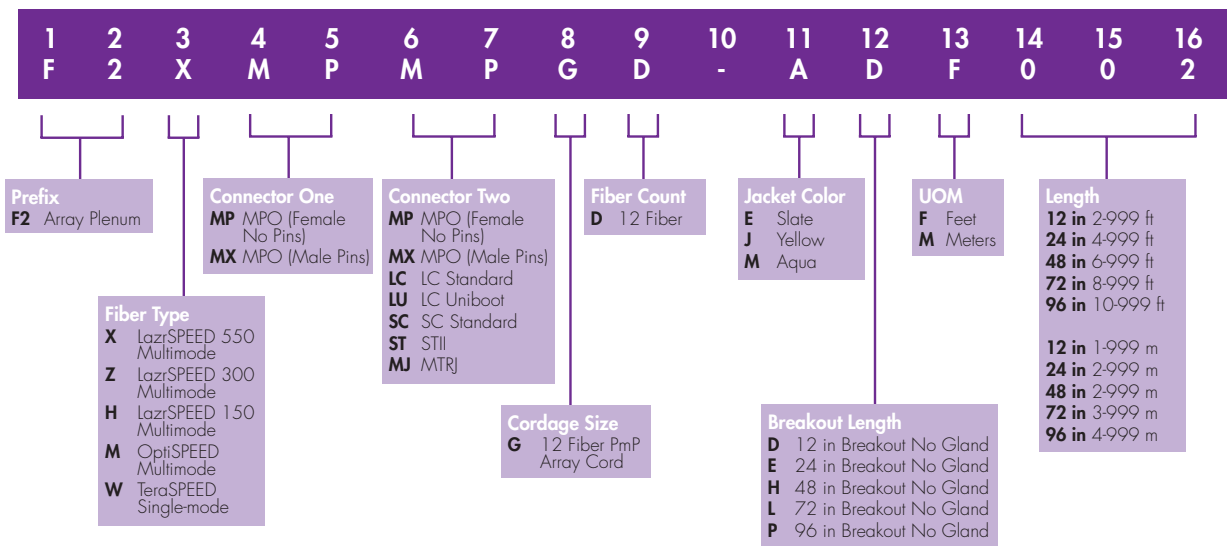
| 1 | 2 | 3 | 4 | 5 | 6 | 7 | 8 | 9 | 10 | 11 | 12 | 13 | 14 | 15 | 16 |
|---|---|---|---|---|---|---|---|---|---|---|---|---|---|---|---|
| F | 2 | X | M | P | M | P | G | D | - | A | D | F | 0 | 0 | 2 |

**Prefix**
**F2** Array Plenum

**Fiber Type**
**X** LazrSPEED 550 Multimode
**Z** LazrSPEED 300 Multimode
**H** LazrSPEED 150 Multimode
**M** OptiSPEED Multimode
**W** TeraSPEED Single-mode

**Connector One**
**MP** MPO (Female No Pins)
**MX** MPO (Male Pins)

**Connector Two**
**MP** MPO (Female No Pins)
**MX** MPO (Male Pins)
**LC** LC Standard
**LU** LC Uniboot
**SC** SC Standard
**ST** STII
**MJ** MTRJ

**Cordage Size**
**G** 12 Fiber PmP Array Cord

**Fiber Count**
**D** 12 Fiber

**Jacket Color**
**E** Slate
**J** Yellow
**M** Aqua

**Breakout Length**
**D** 12 in Breakout No Gland
**E** 24 in Breakout No Gland
**H** 48 in Breakout No Gland
**L** 72 in Breakout No Gland
**P** 96 in Breakout No Gland

**UOM**
**F** Feet
**M** Meters

**Length**
**12 in** 2-999 ft
**24 in** 4-999 ft
**48 in** 6-999 ft
**72 in** 8-999 ft
**96 in** 10-999 ft

**12 in** 1-999 m
**24 in** 2-999 m
**48 in** 2-999 m
**72 in** 3-999 m
**96 in** 4-999 m